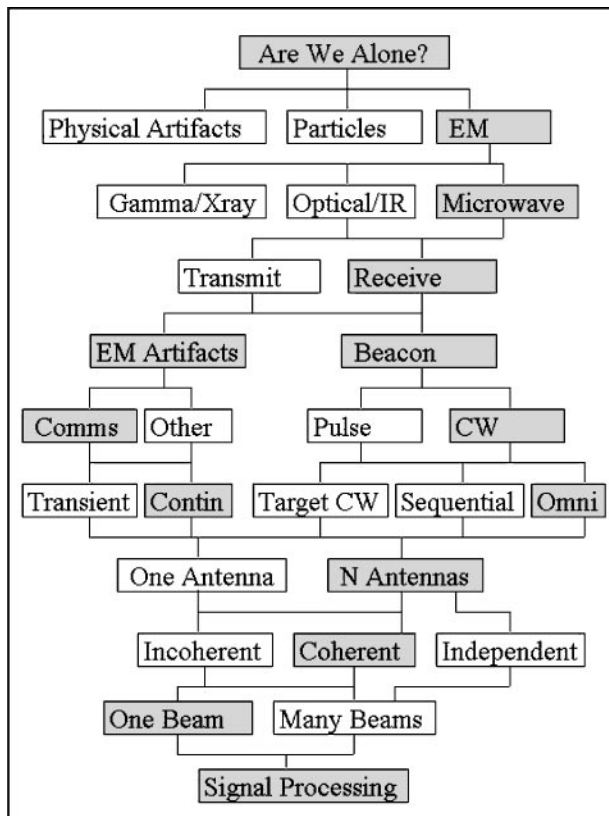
Are We Alone?

Physical Artifacts

Particles

EM

Gamma/Xray

Optical/IR

Microwave

Transmit

Receive

EM Artifacts

Beacon

Comms

Other

Pulse

CW

Transient

Contin

Target CW

Sequential

Omni

One Antenna

N Antennas

Incoherent

Coherent

Independent

One Beam

Many Beams

Signal Processing